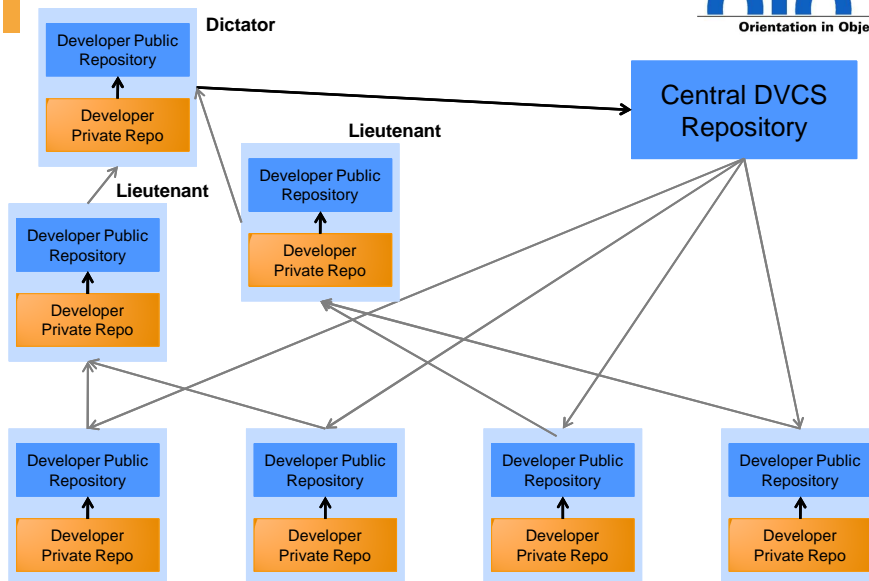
Orientation in Obje

Dictator

Developer Public Repository

Developer Private Repo

Central DVCS Repository

Lieutenant

Developer Public Repository

Developer Private Repo

Lieutenant

Developer Public Repository

Developer Private Repo

Developer Public Repository

Developer Private Repo

Developer Public Repository

Developer Private Repo

Developer Public Repository

Developer Private Repo

Developer Public Repository

Developer Private Repo